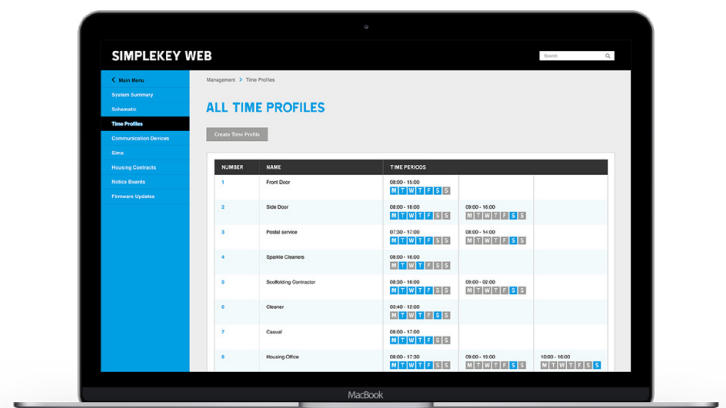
SIMPLEKEY WEB

Search

Main Menu
System Summary
Schematic
Time Profiles
Communication Devices
Eims
Housing Contracts
Notice Boards
Firmware Updates

Management > Time Profiles

ALL TIME PROFILES

Create Time Profile

| NUMBER | NAME | TIME PERIODS | | |
|---|---|---|---|---|
| 1 | Front Door | 08:00 - 15:00 M T W T F S S | | |
| 2 | Side Door | 08:00 - 16:00 M T W T F S S | 09:00 - 16:00 M T W T F S S | |
| 3 | Postal service | 07:30 - 17:00 M T W T F S S | 08:00 - 12:00 M T W T F S S | |
| 4 | Sparkle Cleaners | 08:00 - 16:00 M T W T F S S | | |
| 5 | Scaffolding Contractor | 08:00 - 16:00 M T W T F S S | 09:00 - 02:00 M T W T F S S | |
| 6 | Cleaner | 02:40 - 12:00 M T W T F S S | | |
| 7 | Casual | 08:00 - 17:00 M T W T F S S | | |
| 8 | Housing Office | 08:00 - 17:30 M T W T F S S | 09:00 - 16:00 M T W T F S S | 10:00 - 16:00 M T W T F S S |

MacBook